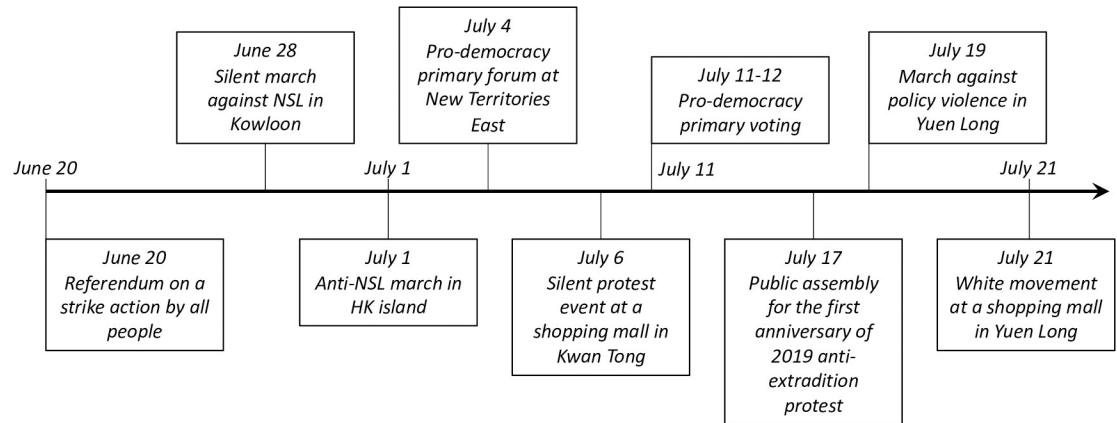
June 28
Silent march against NSL in Kowloon

July 4
Pro-democracy primary forum at New Territories East

July 11-12
Pro-democracy primary voting

July 19
March against policy violence in Yuen Long

June 20

July 1

July 11

July 21

June 20
Referendum on a strike action by all people

July 1
Anti-NSL march in HK island

July 6
Silent protest event at a shopping mall in Kwan Tong

July 17
Public assembly for the first anniversary of 2019 anti-extradition protest

July 21
White movement at a shopping mall in Yuen Long